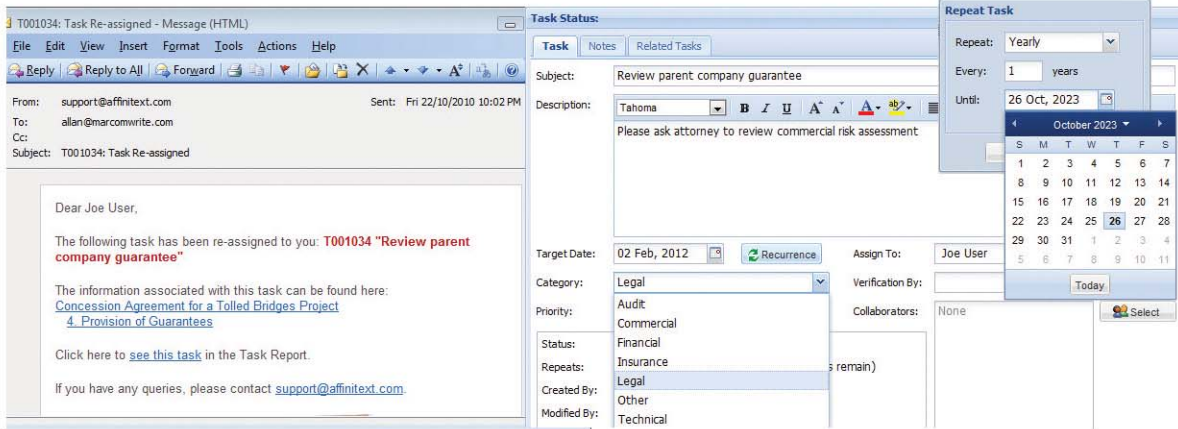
T001034: Task Re-assigned - Message (HTML)

File Edit View Insert Format Tools Actions Help

Reply | Reply to All | Forward

From: support@affinitext.com
Sent: Fri 22/10/2010 10:02 PM
To: allan@marcomwrite.com
Cc:
Subject: T001034: Task Re-assigned

Dear Joe User,

The following task has been re-assigned to you: **T001034 "Review parent company guarantee"**

The information associated with this task can be found here:
Concession Agreement for a Tolled Bridges Project
4. Provision of Guarantees

Click here to see this task in the Task Report.

If you have any queries, please contact support@affinitext.com.

Task Status:

Task | Notes | Related Tasks

Subject: Review parent company guarantee

Description: Tahoma

Please ask attorney to review commercial risk assessment

Target Date: 02 Feb, 2012 | Recurrence

Assign To: Joe User

Category: Legal

Verification By:

Priority:

Collaborators: None | Select

Audit
Commercial
Financial
Insurance
Legal
Other
Technical

Status:

Repeats:

s remain)

Created By:

Modified By:

Repeat Task

Repeat: Yearly

Every: 1 years

Until: 26 Oct, 2023

October 2023

| S | M | T | W | T | F | S |
|---|---|---|---|---|---|---|
| 1 | 2 | 3 | 4 | 5 | 6 | 7 |
| 8 | 9 | 10 | 11 | 12 | 13 | 14 |
| 15 | 16 | 17 | 18 | 19 | 20 | 21 |
| 22 | 23 | 24 | 25 | 26 | 27 | 28 |
| 29 | 30 | 31 | 1 | 2 | 3 | 4 |
| 5 | 6 | 7 | 8 | 9 | 10 | 11 |

Today